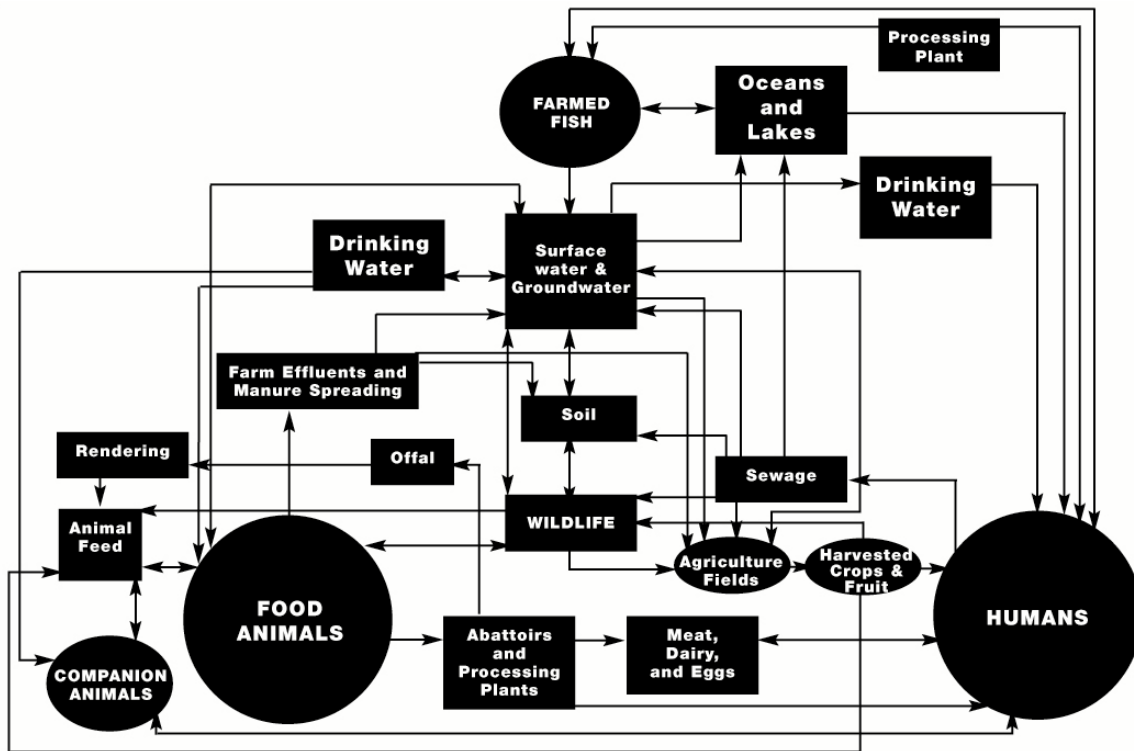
Processing Plant

FARMED FISH

Oceans and Lakes

Drinking Water

Drinking Water

Surface water & Groundwater

Farm Effluents and Manure Spreading

Soil

Rendering

Offal

Sewage

Animal Feed

WILDLIFE

Agriculture Fields

Harvested Crops & Fruit

FOOD ANIMALS

HUMANS

Abattoirs and Processing Plants

Meat, Dairy, and Eggs

COMPANION ANIMALS